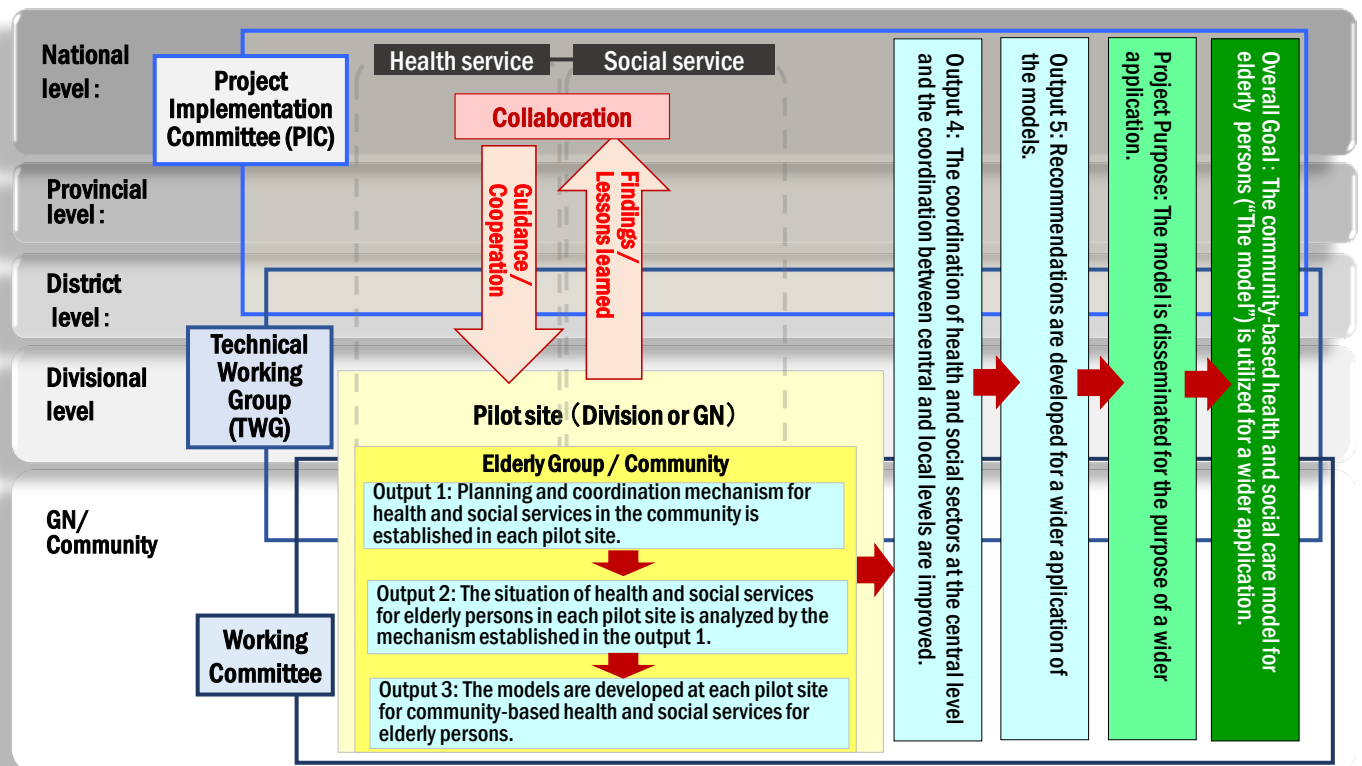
National level :

Provincial level :

District level :

Divisional level

GN/ Community

Project Implementation Committee (PIC)

Health service

Social service

Collaboration

Guidance / Cooperation

Findings / Lessons learned

Technical Working Group (TWG)

Pilot site（Division or GN）

Elderly Group / Community

Output 1: Planning and coordination mechanism for health and social services in the community is established in each pilot site.

Output 2: The situation of health and social services for elderly persons in each pilot site is analyzed by the mechanism established in the output 1.

Output 3: The models are developed at each pilot site for community-based health and social services for elderly persons.

Working Committee

Output 4: The coordination of health and social sectors at the central level and the coordination between central and local levels are improved.

Output 5: Recommendations are developed for a wider application of the models.

Project Purpose: The model is disseminated for the purpose of a wider application.

Overall Goal : The community-based health and social care model for elderly persons ("The model") is utilized for a wider application.